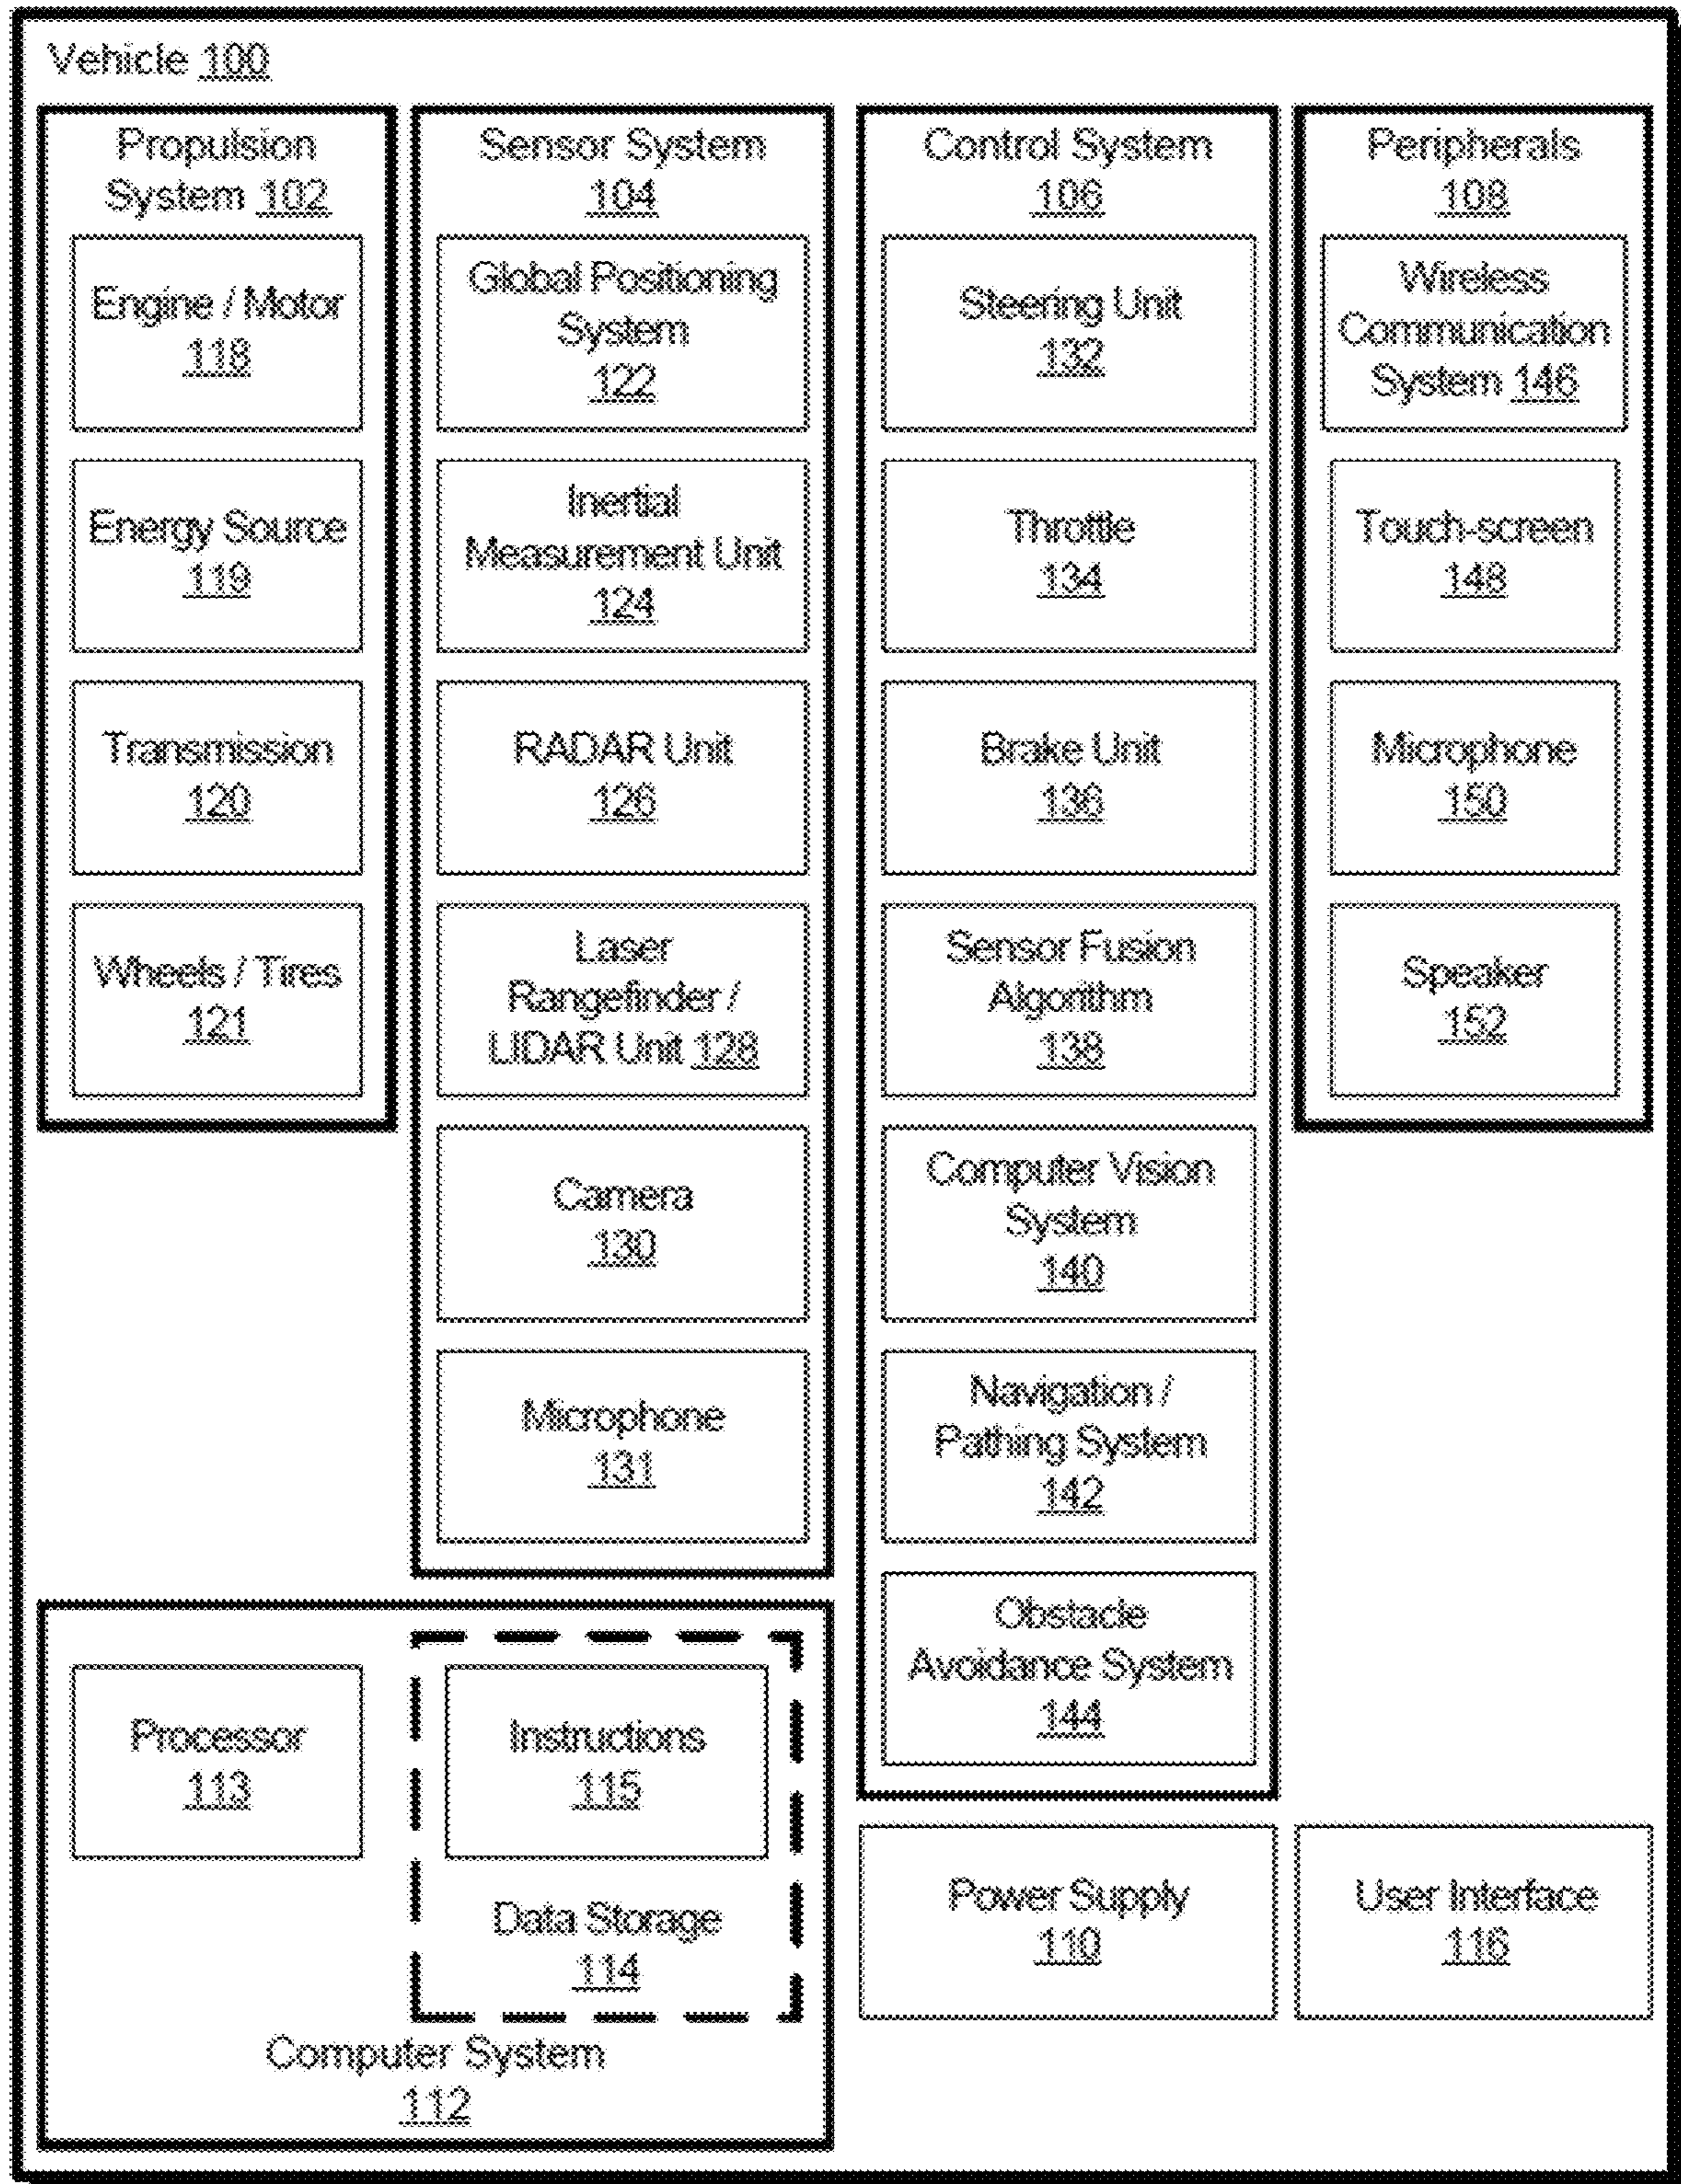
Vehicle 100

Propulsion System 102

Engine / Motor 118

Energy Source 119

Transmission 120

Wheels / Tires 121

Sensor System 104

Global Positioning System 122

Inertial Measurement Unit 124

RADAR Unit 126

Laser Rangefinder / LIDAR Unit 128

Camera 130

Microphone 131

Control System 106

Steering Unit 132

Throttle 134

Brake Unit 136

Sensor Fusion Algorithm 138

Computer Vision System 140

Navigation / Pathing System 142

Obstacle Avoidance System 144

Peripherals 108

Wireless Communication System 146

Touch-screen 148

Microphone 150

Speaker 152

Processor 113

Instructions 115

Data Storage 114

Computer System 112

Power Supply 110

User Interface 116